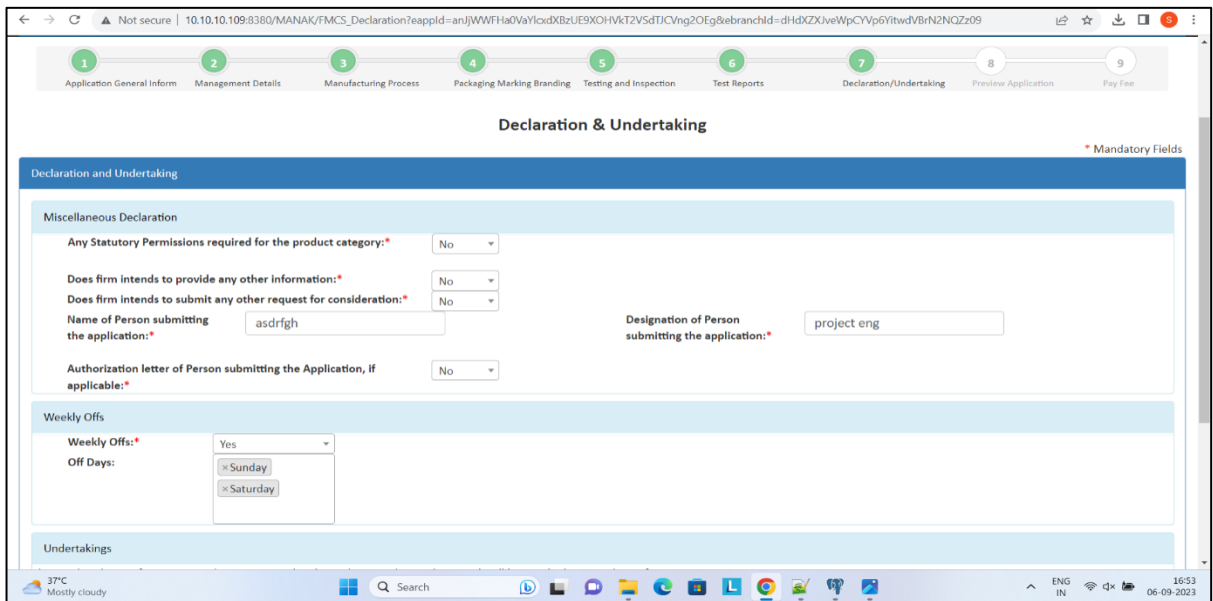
Not secure | 10.10.10.109:8380/MANAK/FMCS_Declaration?eappId=anJjWWFHa0VaYlcxdXBzUE9XOHVkT2VSdTJCVng2OEg&ebranchId=dHdXZXJveWpCYVp6YitwdVBrN2NQZz09

1 Application General Inform
2 Management Details
3 Manufacturing Process
4 Packaging Marking Branding
5 Testing and Inspection
6 Test Reports
7 Declaration/Undertaking
8 Preview Application
9 Pay Fee

Declaration & Undertaking

* Mandatory Fields

Declaration and Undertaking

Miscellaneous Declaration

Any Statutory Permissions required for the product category:* No

Does firm intends to provide any other information:* No

Does firm intends to submit any other request for consideration:* No

Name of Person submitting the application:* asdrfgh

Designation of Person submitting the application:* project eng

Authorization letter of Person submitting the Application, if applicable:* No

Weekly Offs

Weekly Offs:* Yes

Off Days: ×Sunday ×Saturday

Undertakings

37°C Mostly cloudy

Search

ENG IN 16:53 06-09-2023